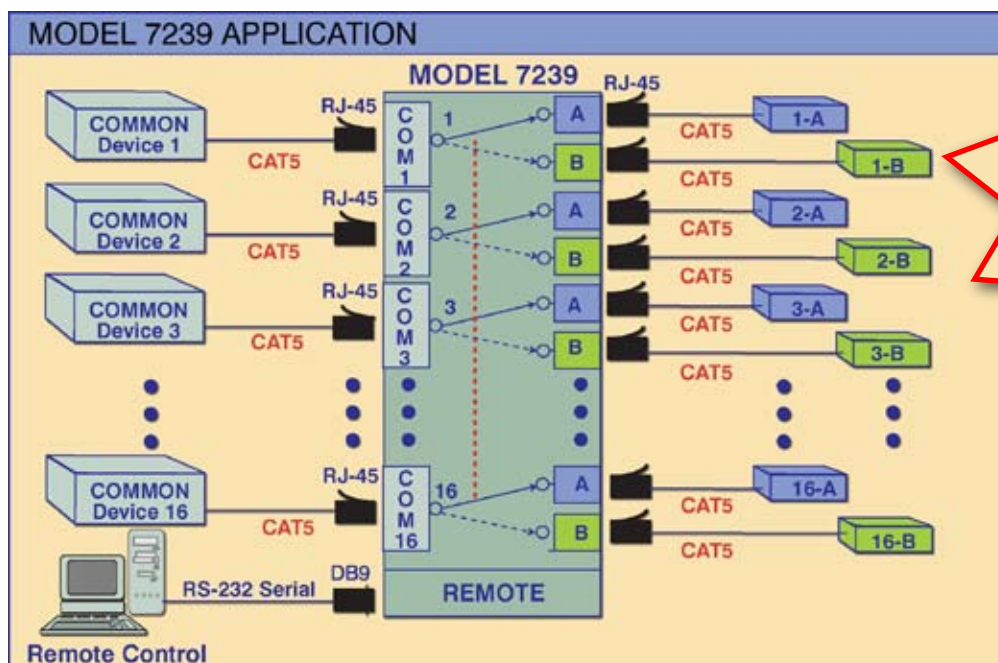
MODEL 7239 APPLICATION

MODEL 7239

COMMON Device 1
RJ-45
CAT5
COM 1
1
A
B
RJ-45
CAT5
1-A
CAT5
1-B

COMMON Device 2
RJ-45
CAT5
COM 2
2
A
B
CAT5
2-A
CAT5
2-B

COMMON Device 3
RJ-45
CAT5
COM 3
3
A
B
CAT5
3-A
CAT5
3-B

COMMON Device 16
RJ-45
CAT5
COM 16
16
A
B
CAT5
16-A
CAT5
16-B

RS-232 Serial
DB9
REMOTE
Remote Control